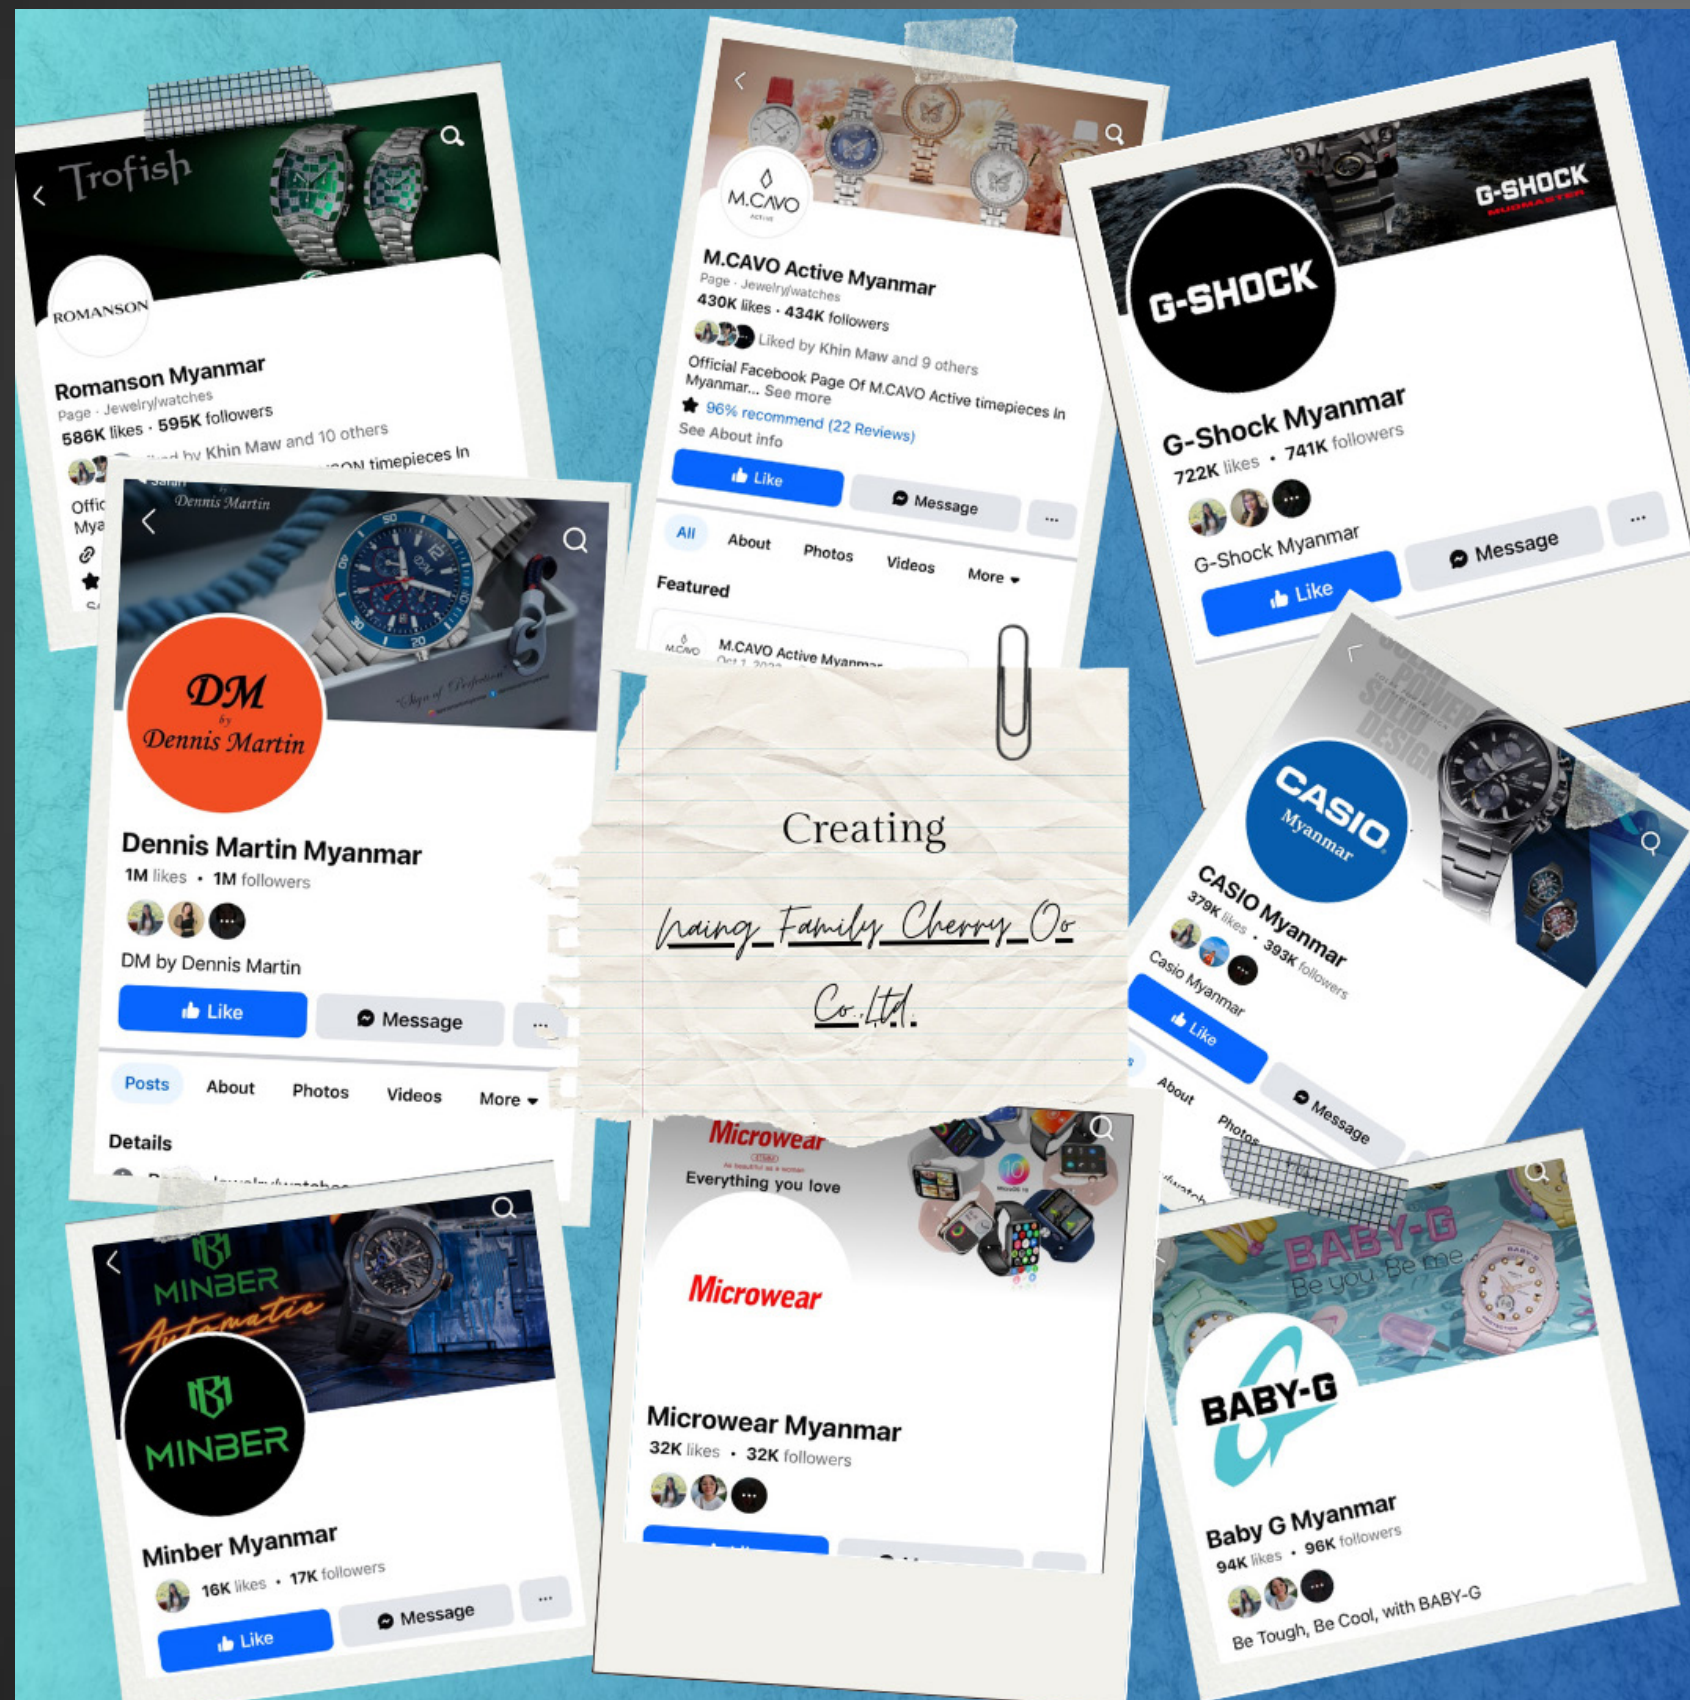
Trofish
ROMANSON
Romanson Myanmar
Page · Jewelry/watches
586K likes · 595K followers
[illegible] by Khin Maw and 10 others
Offic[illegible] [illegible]ON timepieces In
Mya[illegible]

M.CAVO ACTIVE
M.CAVO Active Myanmar
Page · Jewelry/watches
430K likes · 434K followers
Liked by Khin Maw and 9 others
Official Facebook Page Of M.CAVO Active timepieces In Myanmar... See more
96% recommend (22 Reviews)
See About info
Like
Message
...
All
About
Photos
Videos
More
Featured
M.CAVO
M.CAVO Active Myanmar
Oct 1, 202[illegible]

G-SHOCK
MUDMASTER
G-SHOCK
G-Shock Myanmar
722K likes · 741K followers
G-Shock Myanmar
Like
Message
...

Dennis Martin
DM by Dennis Martin
Dennis Martin Myanmar
1M likes · 1M followers
DM by Dennis Martin
Like
Message
...
Posts
About
Photos
Videos
More
Details

Creating
Naing Family Cherry Oo Co.,Ltd.

SOLAR POWER SOLID DESIGN
CASIO Myanmar
CASIO Myanmar
379K likes · 393K followers
Casio Myanmar
Like
Message
About
Photos

MINBER Automatic
MINBER
Minber Myanmar
16K likes · 17K followers
Like
Message
...

Microwear
Everything you love
Microwear
Microwear Myanmar
32K likes · 32K followers

BABY-G
Be you. Be me.
BABY-G
Baby G Myanmar
94K likes · 96K followers
Be Tough, Be Cool, with BABY-G